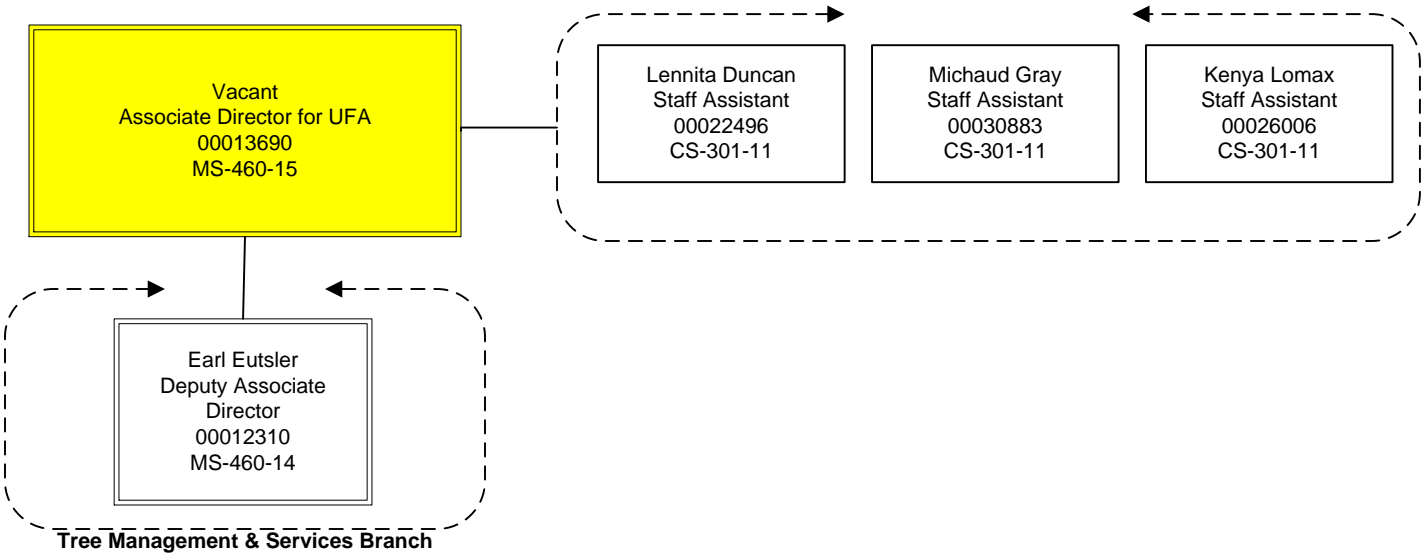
Vacant
Associate Director for UFA
00013690
MS-460-15

Lennita Duncan
Staff Assistant
00022496
CS-301-11

Michaud Gray
Staff Assistant
00030883
CS-301-11

Kenya Lomax
Staff Assistant
00026006
CS-301-11

Earl Eutsler
Deputy Associate Director
00012310
MS-460-14

Tree Management & Services Branch